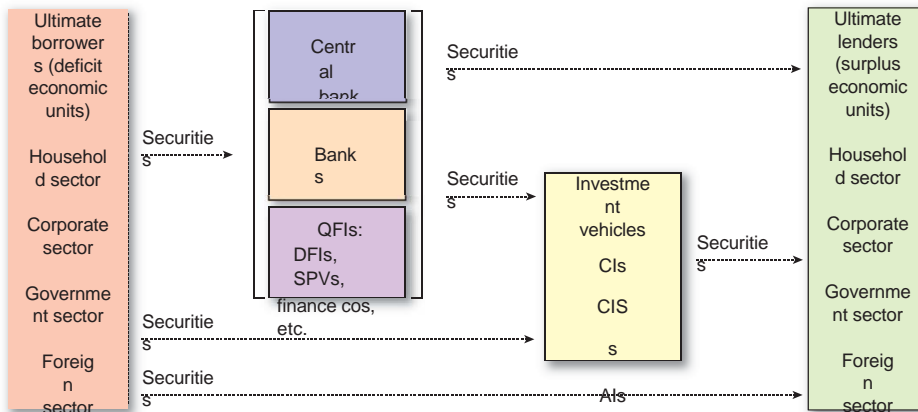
Ultimate borrowers (deficit economic units)

Household sector

Corporate sector

Government sector

Foreign sector

Securities

Central bank

Banks

QFIs: DFIs, SPVs, finance cos, etc.

Securities

Securities

Securities

Securities

Investment vehicles

CIs

CIS

s

AIs

Securities

Ultimate lenders (surplus economic units)

Household sector

Corporate sector

Government sector

Foreign sector